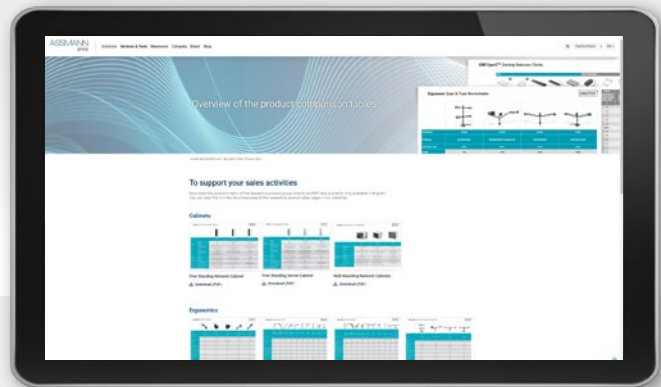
ASSMANN group

Solutions Services & Tools Newsroom Company Brand Shop

Overview of the product comparison tables

Ergonomic Dual & Triple Monitor Arms

To support your sales activities

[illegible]

Cabinets

Free Standing Network Cabinet

Download (PDF)

Free Standing Server Cabinet

Download (PDF)

Wall Mounting Network Cabinets

Download (PDF)

Ergonomics